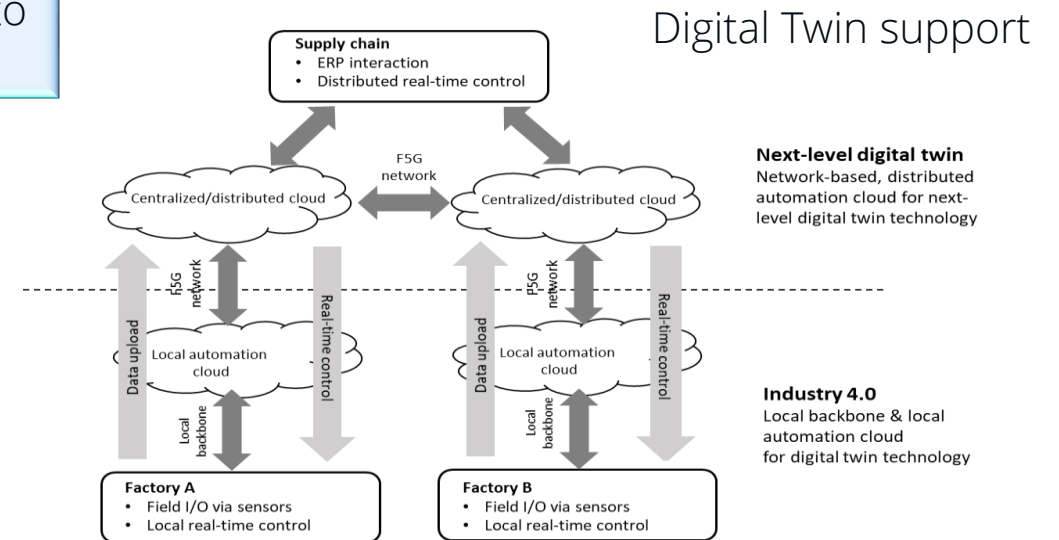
.0

Digital Twin support

Supply chain
• ERP interaction
• Distributed real-time control

F5G network

Centralized/distributed cloud

Centralized/distributed cloud

Next-level digital twin
Network-based, distributed automation cloud for next-level digital twin technology

Data upload

F5G network

Real-time control

Data upload

F5G network

Real-time control

Local automation cloud

Local automation cloud

Local backbone

Local backbone

Industry 4.0
Local backbone & local automation cloud for digital twin technology

Factory A
• Field I/O via sensors
• Local real-time control

Factory B
• Field I/O via sensors
• Local real-time control